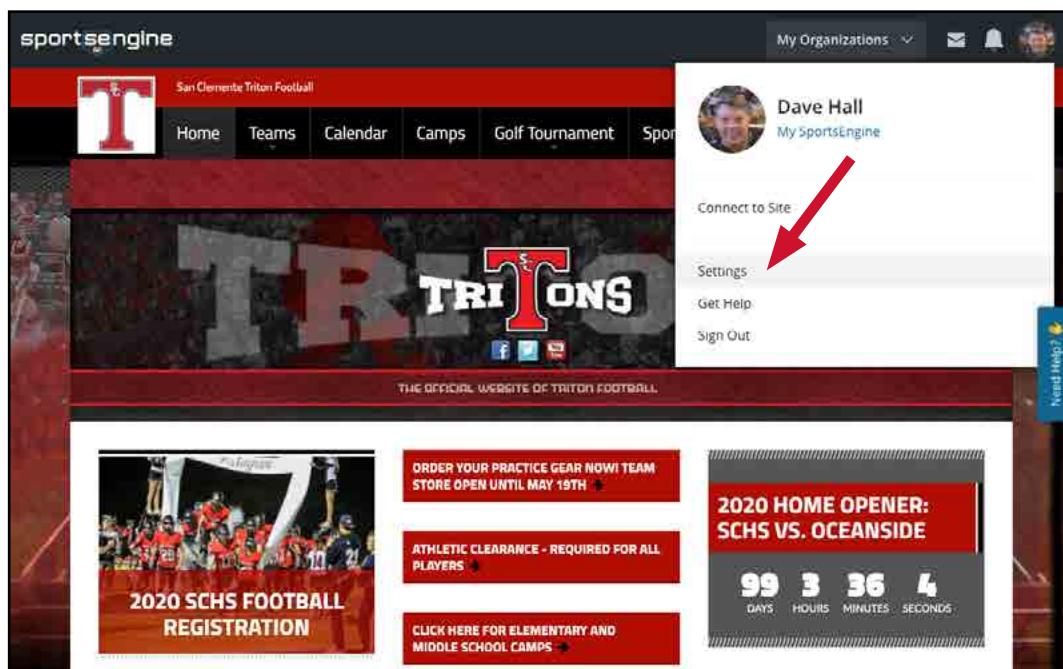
sportsengine

My Organizations

San Clemente Triton Football

Home Teams Calendar Camps Golf Tournament Spor

Dave Hall
My SportsEngine

Connect to Site

Settings
Get Help
Sign Out

Need Help?

TRITONS

THE OFFICIAL WEBSITE OF TRITON FOOTBALL

2020 SCHS FOOTBALL REGISTRATION

ORDER YOUR PRACTICE GEAR NOW! TEAM STORE OPEN UNTIL MAY 19TH

ATHLETIC CLEARANCE - REQUIRED FOR ALL PLAYERS

CLICK HERE FOR ELEMENTARY AND MIDDLE SCHOOL CAMPS

2020 HOME OPENER: SCHS VS. OCEANSIDE

99 DAYS 3 HOURS 36 MINUTES 4 SECONDS